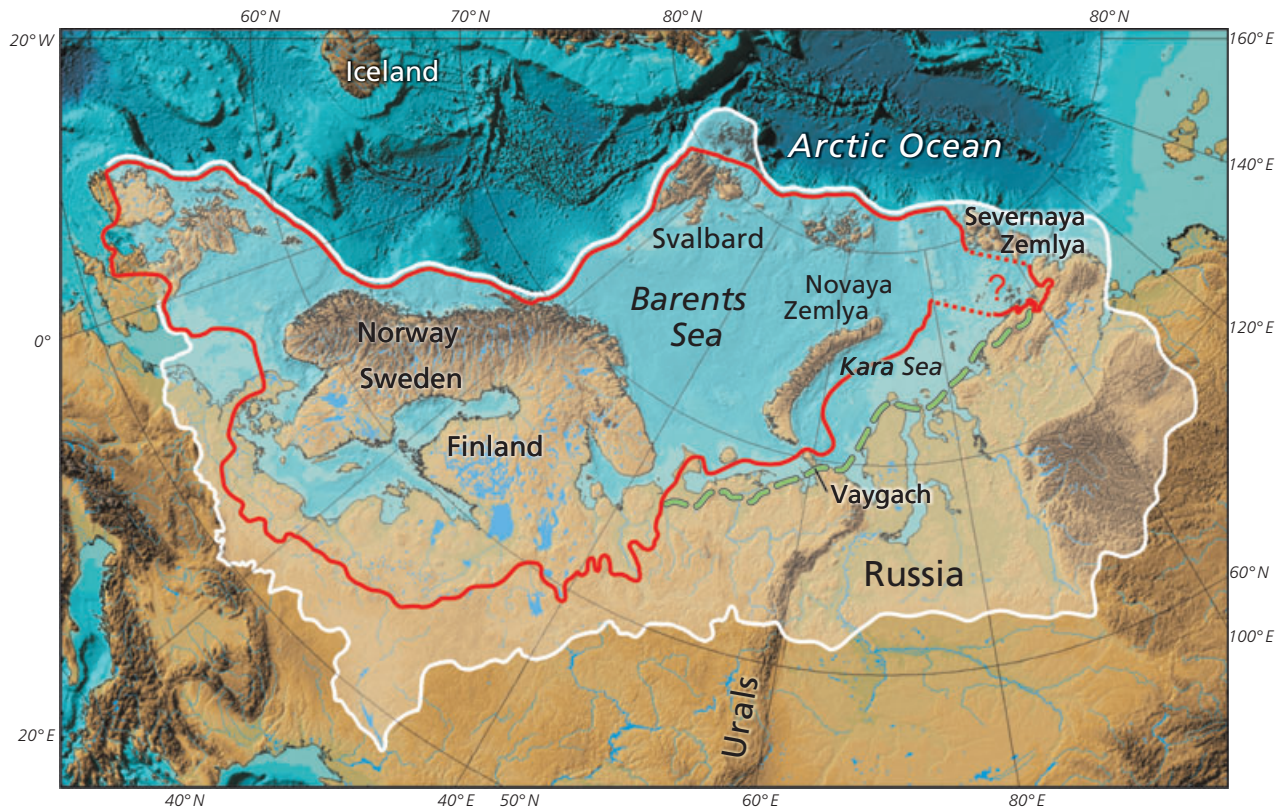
60° N
70° N
80° N
80° N
20° W
160° E
Iceland
Arctic Ocean
140° E
Severnaya Zemlya
Svalbard
Novaya Zemlya
?
Barents Sea
Norway
0°
120° E
Kara Sea
Sweden
Finland
Vaygach
Russia
60° N
100° E
Urals
20° E
40° N
40° E
50° N
60° E
80° E